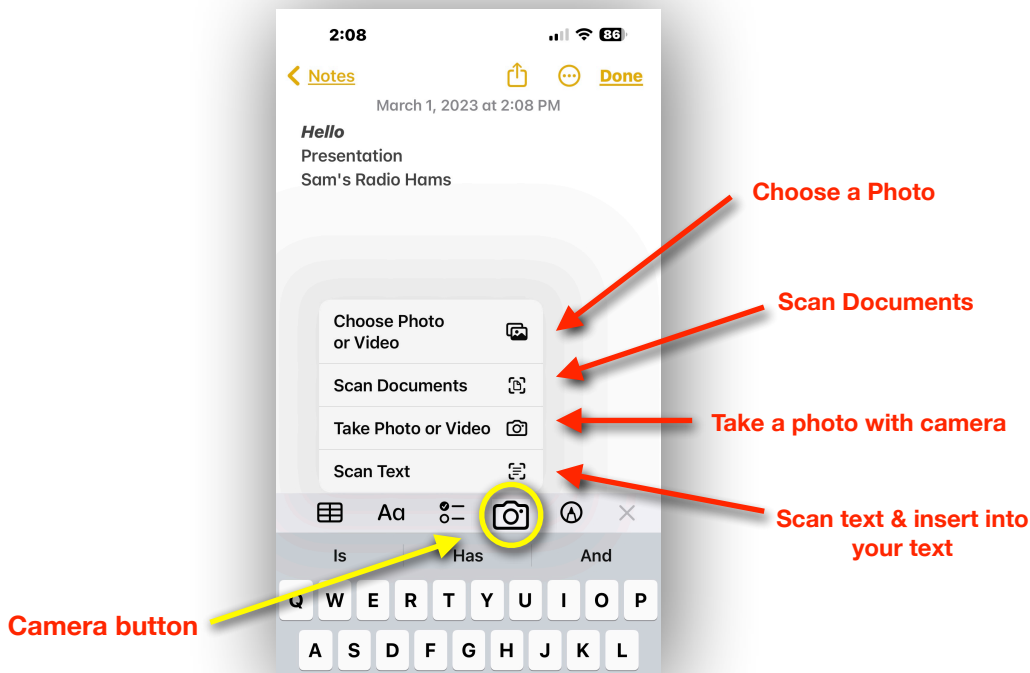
2:08

86

Notes

Done

March 1, 2023 at 2:08 PM

Hello

Presentation

Sam's Radio Hams

Choose a Photo

Scan Documents

Take a photo with camera

Scan text & insert into your text

Choose Photo or Video

Scan Documents

Take Photo or Video

Scan Text

Aa

Is

Has

And

Q W E R T Y U I O P

A S D F G H J K L

Camera button